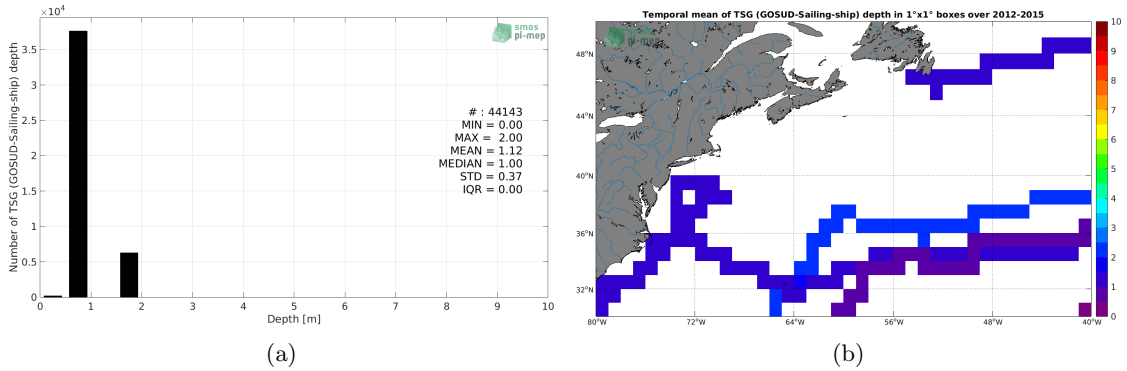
$\times 10^4$

smos pi-mep

3.5
3
2.5
2
1.5
1
0.5
0

Number of TSG (GOSUD-Sailing-ship) depth

# : 44143
MIN = 0.00
MAX = 2.00
MEAN = 1.12
MEDIAN = 1.00
STD = 0.37
IQR = 0.00

0 1 2 3 4 5 6 7 8 9 10
Depth [m]

(a)

Temporal mean of TSG (GOSUD-Sailing-ship) depth in 1°x1° boxes over 2012-2015

smos pi-mep

48°N
44°N
40°N
36°N
32°N

80°W 72°W 64°W 56°W 48°W 40°W

10
9
8
7
6
5
4
3
2
1
0

(b)